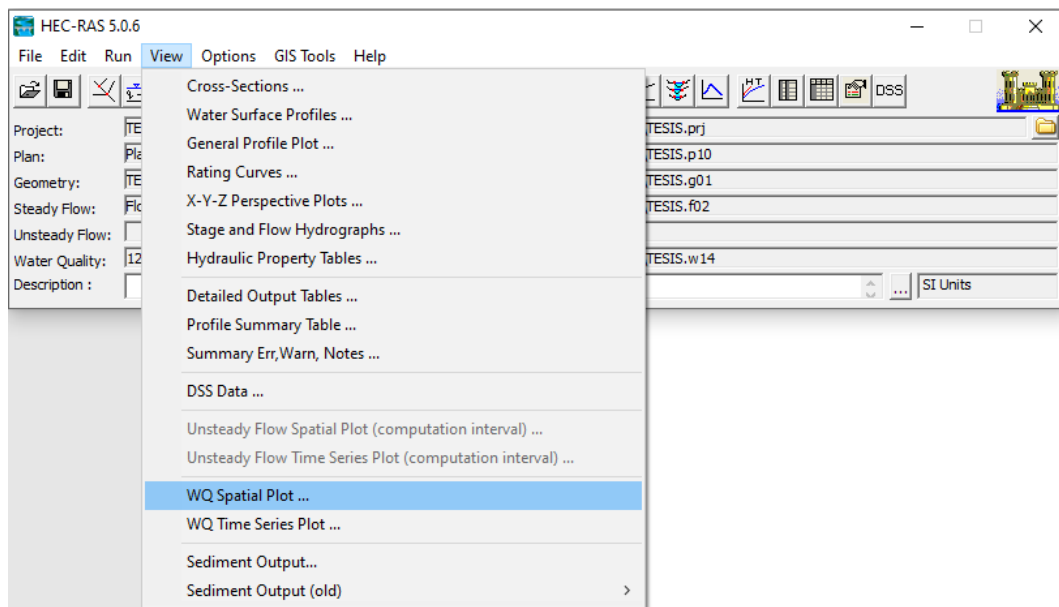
HEC-RAS 5.0.6

File Edit Run View Options GIS Tools Help

DSS

Project: TE
Plan: Pla
Geometry: TE
Steady Flow: Flo
Unsteady Flow:
Water Quality: 12
Description :

TESIS.prj
TESIS.p10
TESIS.g01
TESIS.f02
TESIS.w14
SI Units

Cross-Sections ...
Water Surface Profiles ...
General Profile Plot ...
Rating Curves ...
X-Y-Z Perspective Plots ...
Stage and Flow Hydrographs ...
Hydraulic Property Tables ...
Detailed Output Tables ...
Profile Summary Table ...
Summary Err,Warn, Notes ...
DSS Data ...
Unsteady Flow Spatial Plot (computation interval) ...
Unsteady Flow Time Series Plot (computation interval) ...
WQ Spatial Plot ...
WQ Time Series Plot ...
Sediment Output...
Sediment Output (old)